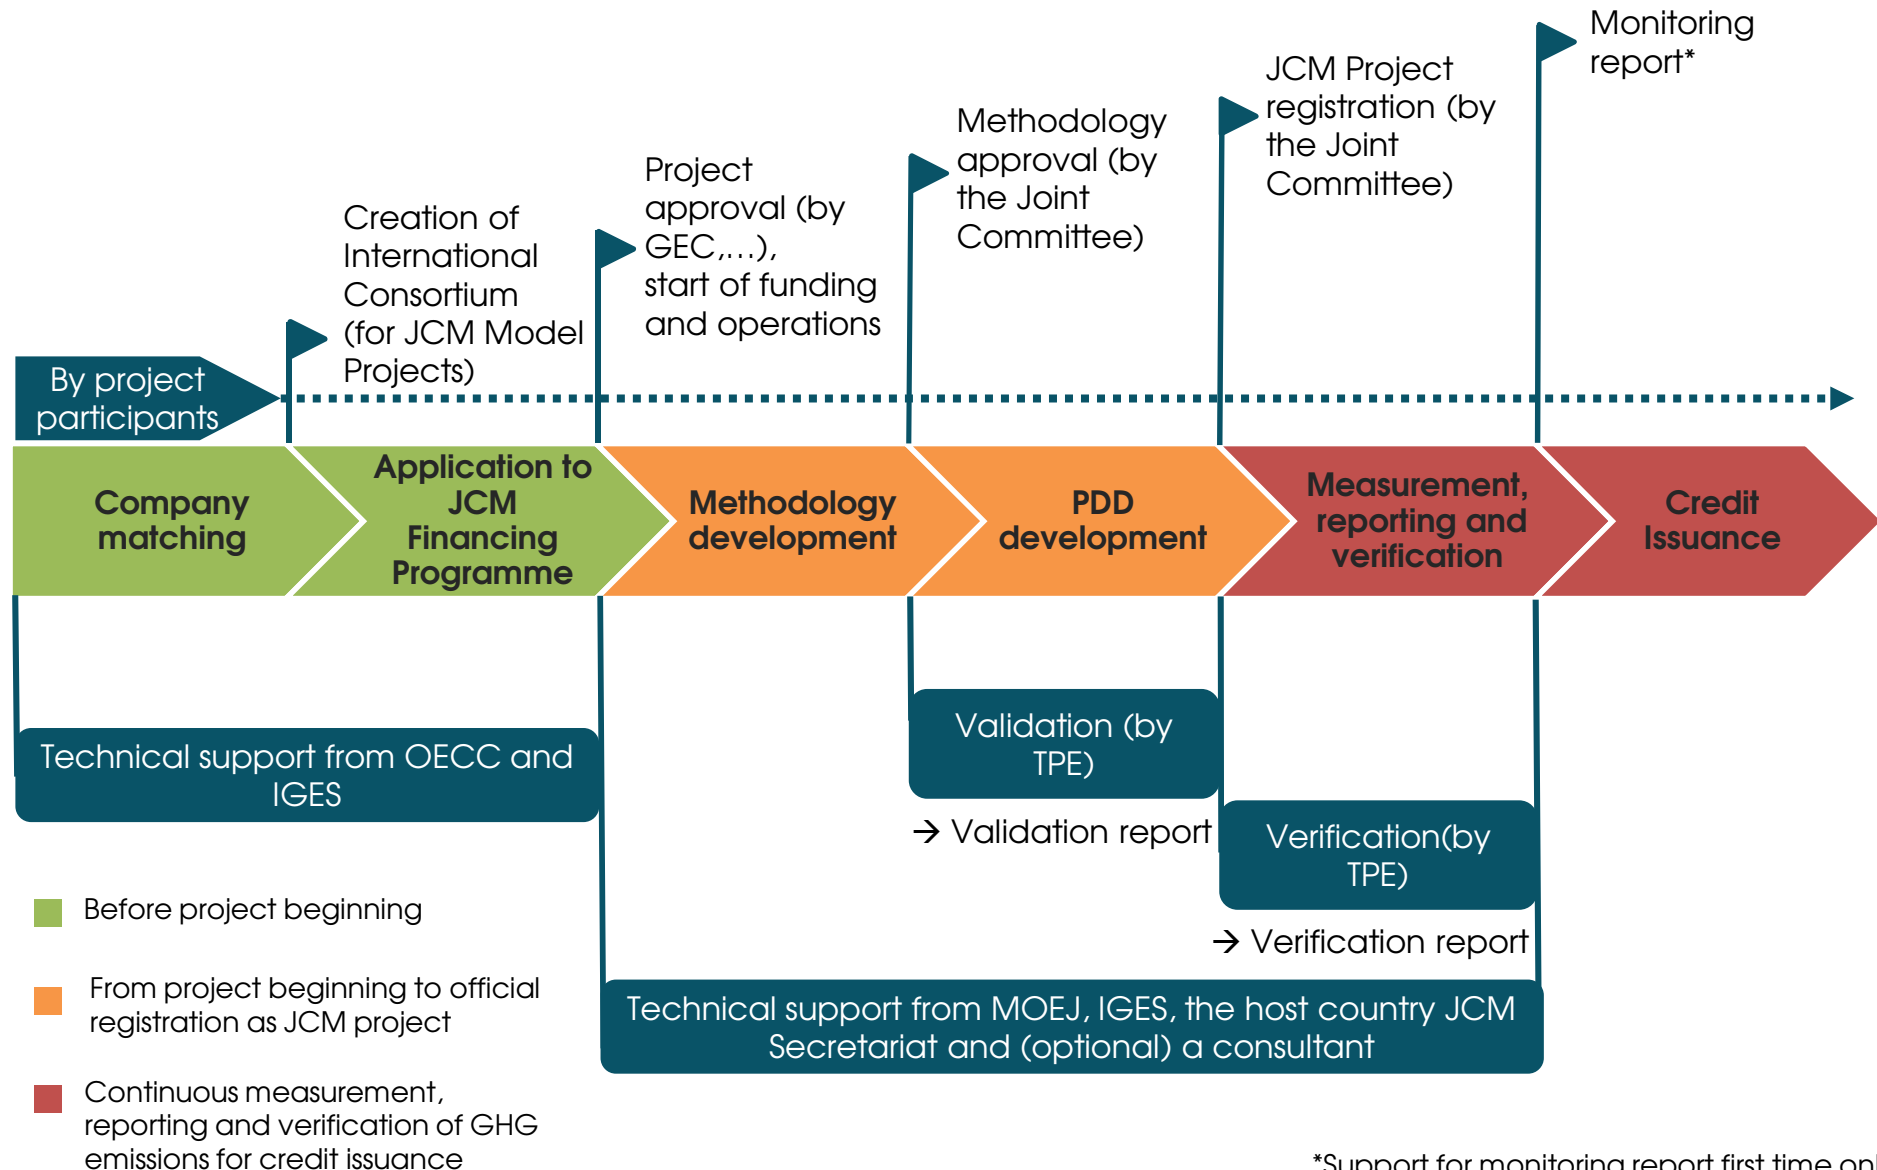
Monitoring report*

JCM Project registration (by the Joint Committee)

Methodology approval (by the Joint Committee)

Project approval (by GEC,…), start of funding and operations

Creation of International Consortium (for JCM Model Projects)

By project participants

Company matching

Application to JCM Financing Programme

Methodology development

PDD development

Measurement, reporting and verification

Credit Issuance

Technical support from OECC and IGES

Validation (by TPE)

→ Validation report

Verification(by TPE)

→ Verification report

Technical support from MOEJ, IGES, the host country JCM Secretariat and (optional) a consultant

Before project beginning

From project beginning to official registration as JCM project

Continuous measurement, reporting and verification of GHG emissions for credit issuance

*Support for monitoring report first time on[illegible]